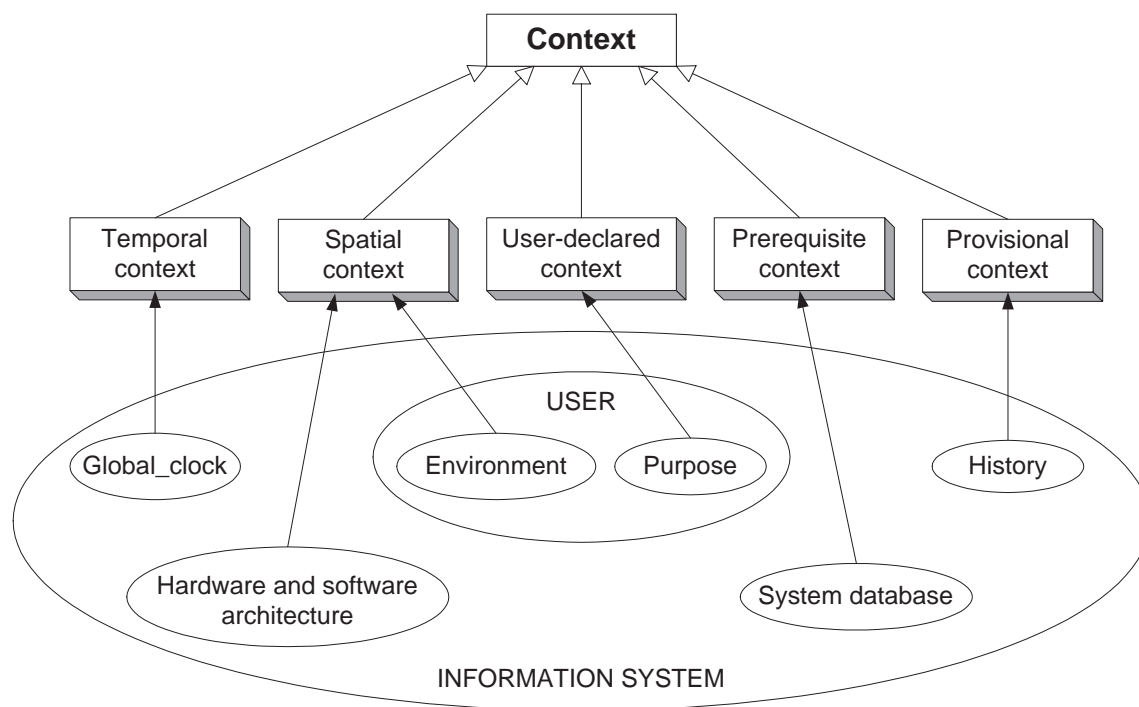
Context

Temporal context

Spatial context

User-declared context

Prerequisite context

Provisional context

USER

Global_clock

Environment

Purpose

History

Hardware and software architecture

System database

INFORMATION SYSTEM